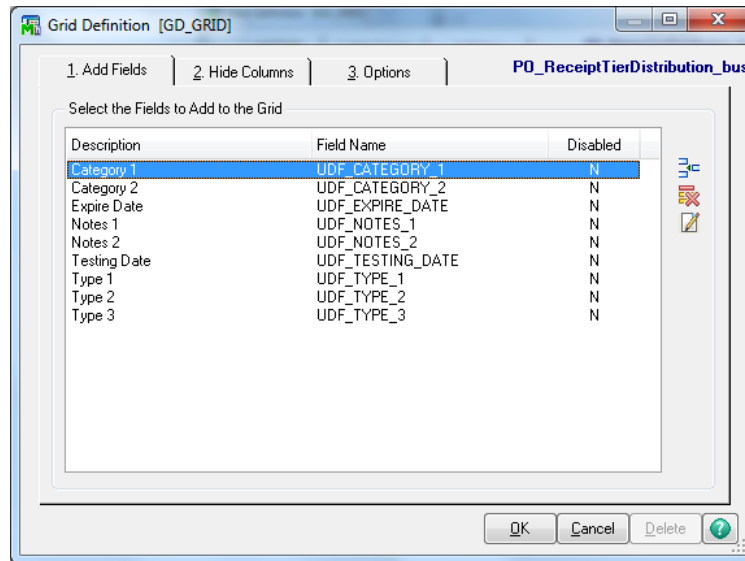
Grid Definition [GD_GRID]

1. Add Fields
2. Hide Columns
3. Options

PO_ReceiptTierDistribution_bus

Select the Fields to Add to the Grid

| Description | Field Name | Disabled |
|---|---|---|
| Category 1 | UDF_CATEGORY_1 | N |
| Category 2 | UDF_CATEGORY_2 | N |
| Expire Date | UDF_EXPIRE_DATE | N |
| Notes 1 | UDF_NOTES_1 | N |
| Notes 2 | UDF_NOTES_2 | N |
| Testing Date | UDF_TESTING_DATE | N |
| Type 1 | UDF_TYPE_1 | N |
| Type 2 | UDF_TYPE_2 | N |
| Type 3 | UDF_TYPE_3 | N |

OK
Cancel
Delete